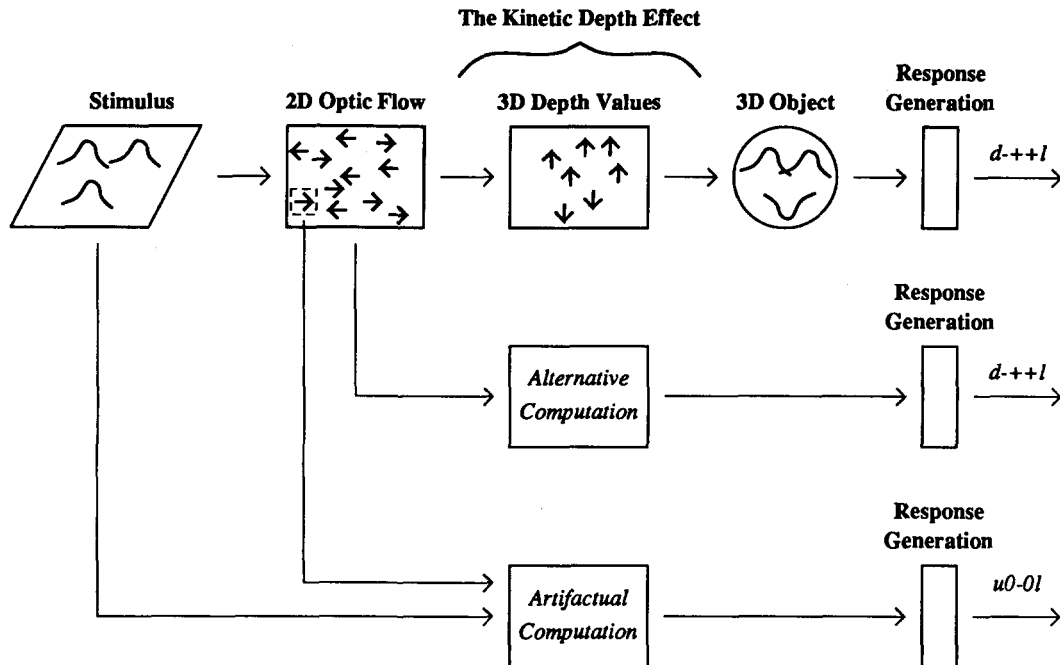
The Kinetic Depth Effect

Stimulus

2D Optic Flow

3D Depth Values

3D Object

Response Generation

d-++l

Response Generation

Alternative Computation

d-++l

Response Generation

Artifactual Computation

u0-0l